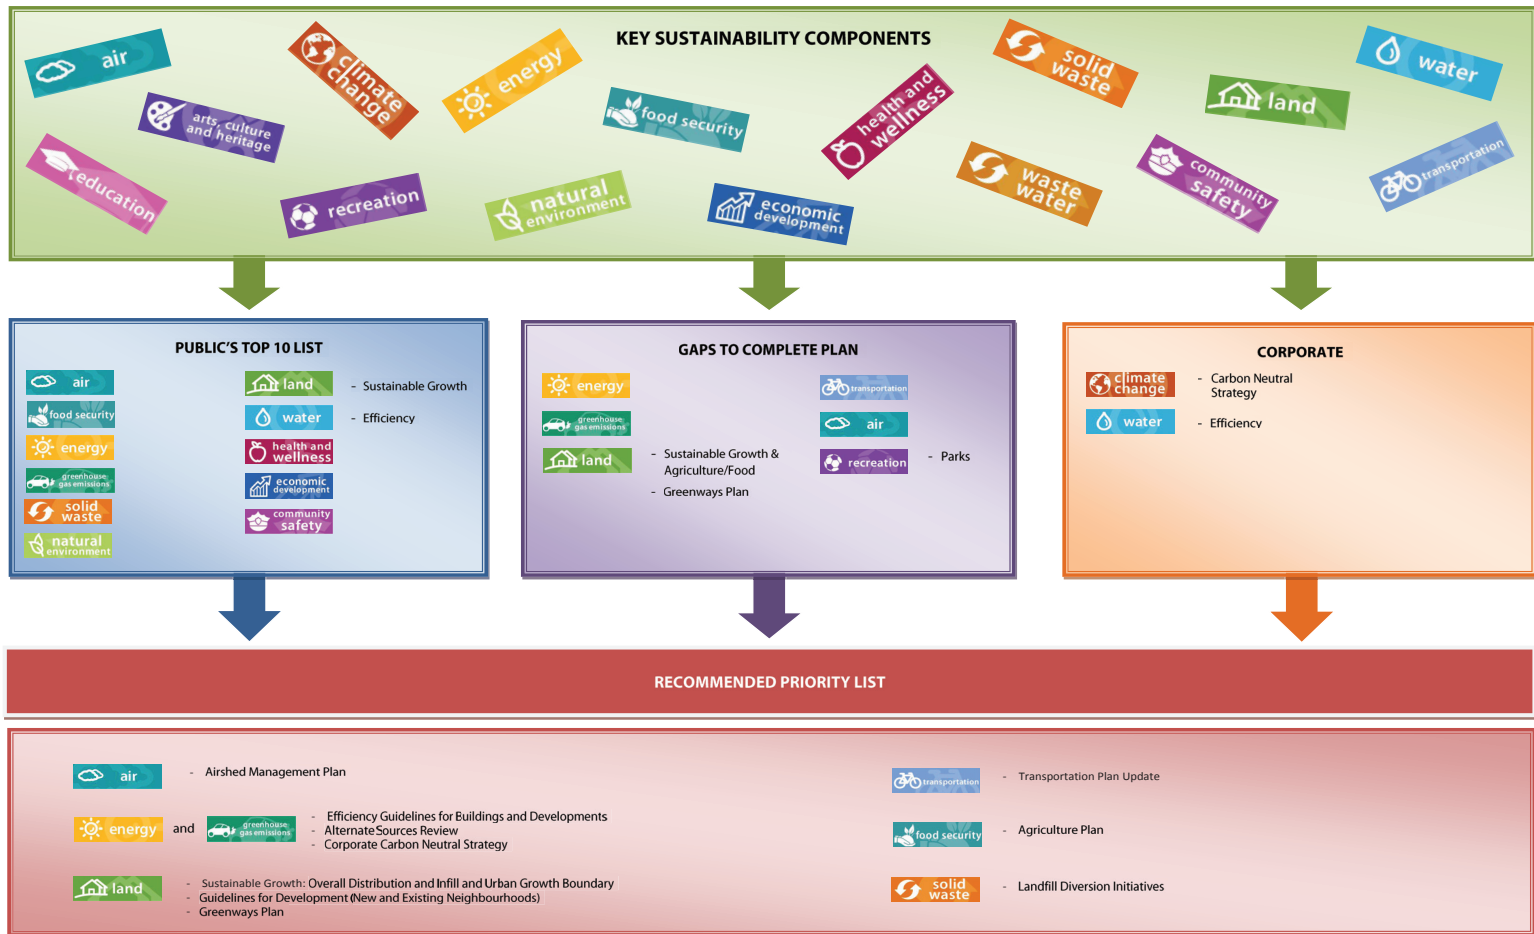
KEY SUSTAINABILITY COMPONENTS

air
arts, culture and heritage
climate change
energy
food security
health and wellness
solid waste
land
water
education
recreation
natural environment
economic development
waste water
community safety
transportation

PUBLIC'S TOP 10 LIST

air
food security
energy
greenhouse gas emissions
solid waste
natural environment
land
water
health and wellness
economic development
community safety

- Sustainable Growth
- Efficiency

GAPS TO COMPLETE PLAN

energy
greenhouse gas emissions
land
transportation
air
recreation

- Sustainable Growth & Agriculture/Food
- Greenways Plan
- Parks

CORPORATE

climate change
water

- Carbon Neutral Strategy
- Efficiency

RECOMMENDED PRIORITY LIST

air - Airshed Management Plan

energy and greenhouse gas emissions
- Efficiency Guidelines for Buildings and Developments
- Alternate Sources Review
- Corporate Carbon Neutral Strategy

land
- Sustainable Growth: Overall Distribution and Infill and Urban Growth Boundary
- Guidelines for Development (New and Existing Neighbourhoods)
- Greenways Plan

transportation - Transportation Plan Update

food security - Agriculture Plan

solid waste - Landfill Diversion Initiatives